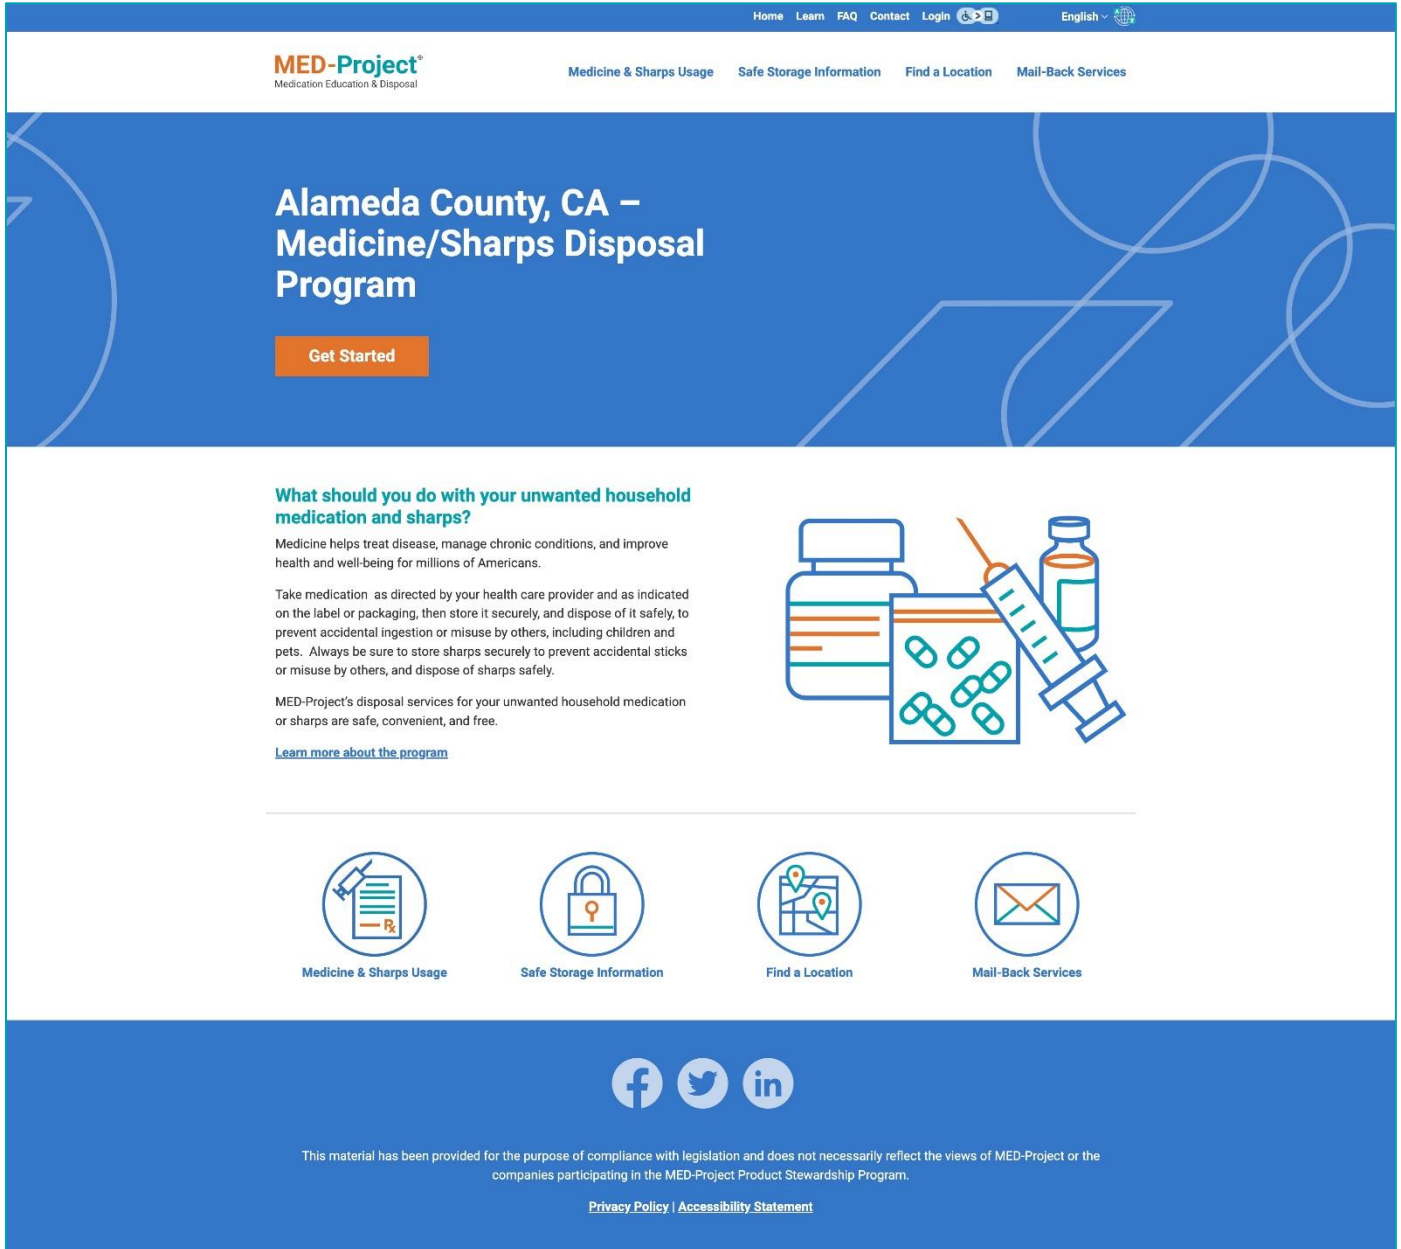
Home Learn FAQ Contact Login

English

MED-Project®
Medication Education & Disposal

Medicine & Sharps Usage   Safe Storage Information   Find a Location   Mail-Back Services

Alameda County, CA – Medicine/Sharps Disposal Program

Get Started

What should you do with your unwanted household medication and sharps?

Medicine helps treat disease, manage chronic conditions, and improve health and well-being for millions of Americans.

Take medication  as directed by your health care provider and as indicated on the label or packaging, then store it securely, and dispose of it safely, to prevent accidental ingestion or misuse by others, including children and pets.  Always be sure to store sharps securely to prevent accidental sticks or misuse by others, and dispose of sharps safely.

MED-Project's disposal services for your unwanted household medication or sharps are safe, convenient, and free.

Learn more about the program

Rx

Medicine & Sharps Usage   Safe Storage Information   Find a Location   Mail-Back Services

This material has been provided for the purpose of compliance with legislation and does not necessarily reflect the views of MED-Project or the companies participating in the MED-Project Product Stewardship Program.

Privacy Policy | Accessibility Statement